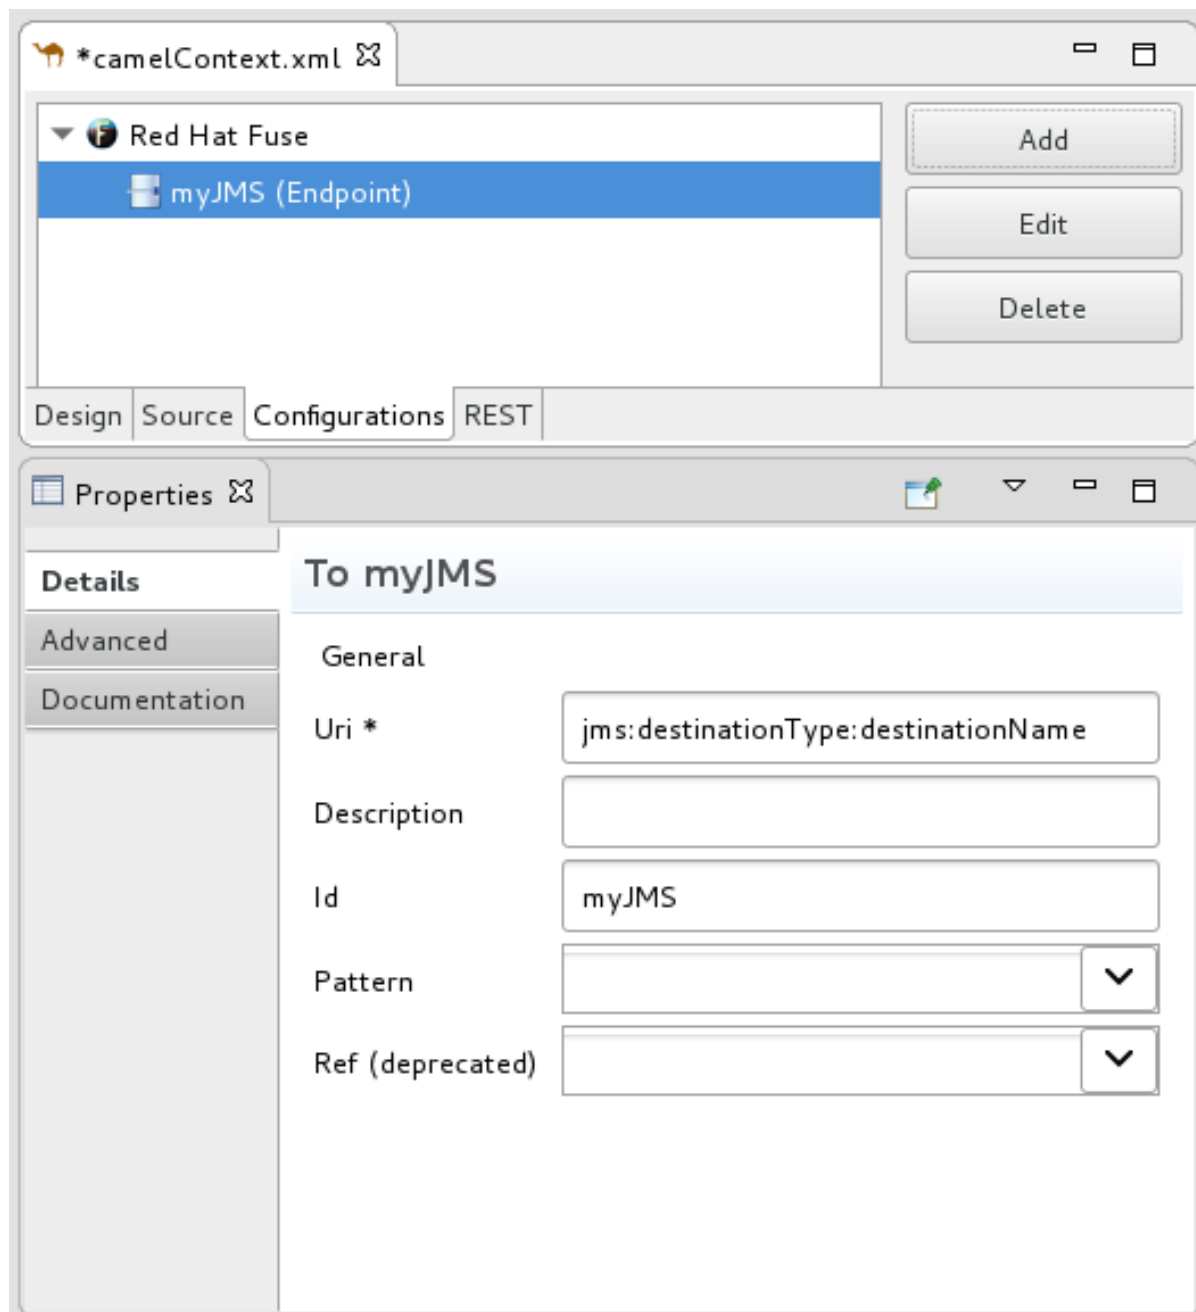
*camelContext.xml

Red Hat Fuse

myJMS (Endpoint)

Add

Edit

Delete

Design | Source | Configurations | REST

Properties

Details

Advanced

Documentation

To myJMS

General

Uri * jms:destinationType:destinationName

Description

Id myJMS

Pattern

Ref (deprecated)